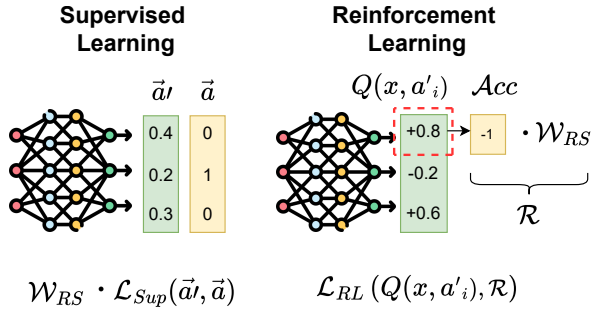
Supervised Learning

$\vec{a}\prime$ $\vec{a}$

| 0.4 | 0 |
|---|---|
| 0.2 | 1 |
| 0.3 | 0 |

Reinforcement Learning

$Q(x, a'_i)$ $\mathcal{A}cc$

+0.8
-0.2
+0.6

-1 $\cdot \mathcal{W}_{RS}$

$\mathcal{R}$

$\mathcal{W}_{RS} \cdot \mathcal{L}_{Sup}(\vec{a}\prime, \vec{a})$

$\mathcal{L}_{RL}\left(Q(x, a'_i), \mathcal{R}\right)$